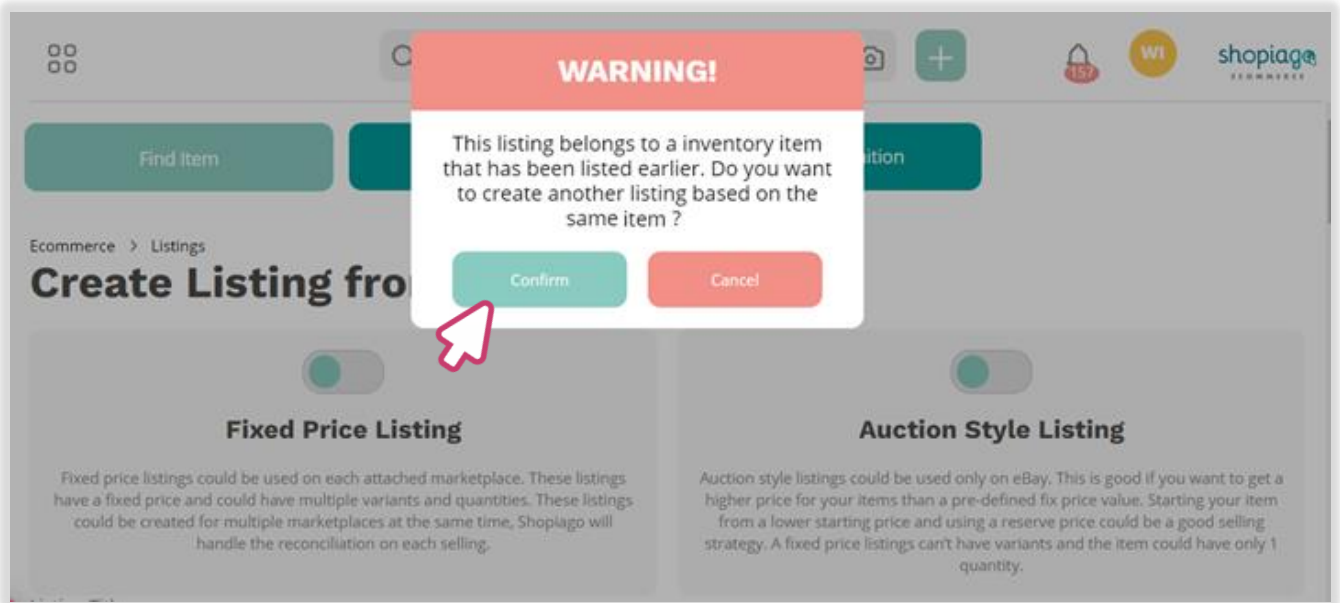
WARNING!

This listing belongs to a inventory item that has been listed earlier. Do you want to create another listing based on the same item ?

Confirm

Cancel

WI

157

shopiago
ECOMMERCE

Find Item

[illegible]ition

Ecommerce > Listings

Create Listing fro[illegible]

Fixed Price Listing

Fixed price listings could be used on each attached marketplace. These listings have a fixed price and could have multiple variants and quantities. These listings could be created for multiple marketplaces at the same time, Shopiago will handle the reconciliation on each selling.

Auction Style Listing

Auction style listings could be used only on eBay. This is good if you want to get a higher price for your items than a pre-defined fix price value. Starting your item from a lower starting price and using a reserve price could be a good selling strategy. A fixed price listings can't have variants and the item could have only 1 quantity.